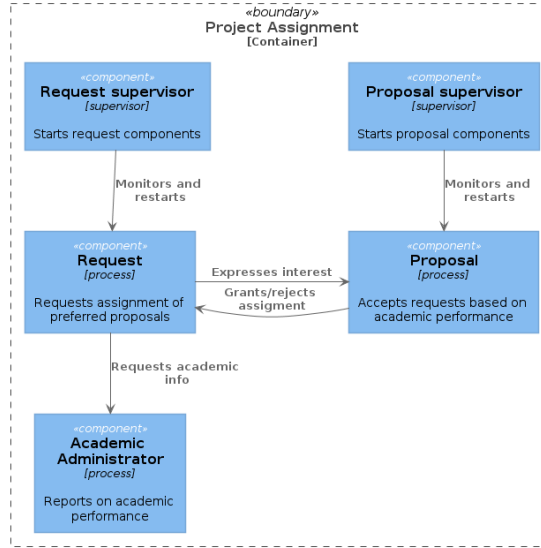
«boundary»
Project Assignment
[Container]

«component»
Request supervisor
[supervisor]

Starts request components

«component»
Proposal supervisor
[supervisor]

Starts proposal components

Monitors and restarts

Monitors and restarts

«component»
Request
[process]

Requests assignment of preferred proposals

Expresses interest

Grants/rejects assigment

«component»
Proposal
[process]

Accepts requests based on academic performance

Requests academic info

«component»
Academic Administrator
[process]

Reports on academic performance